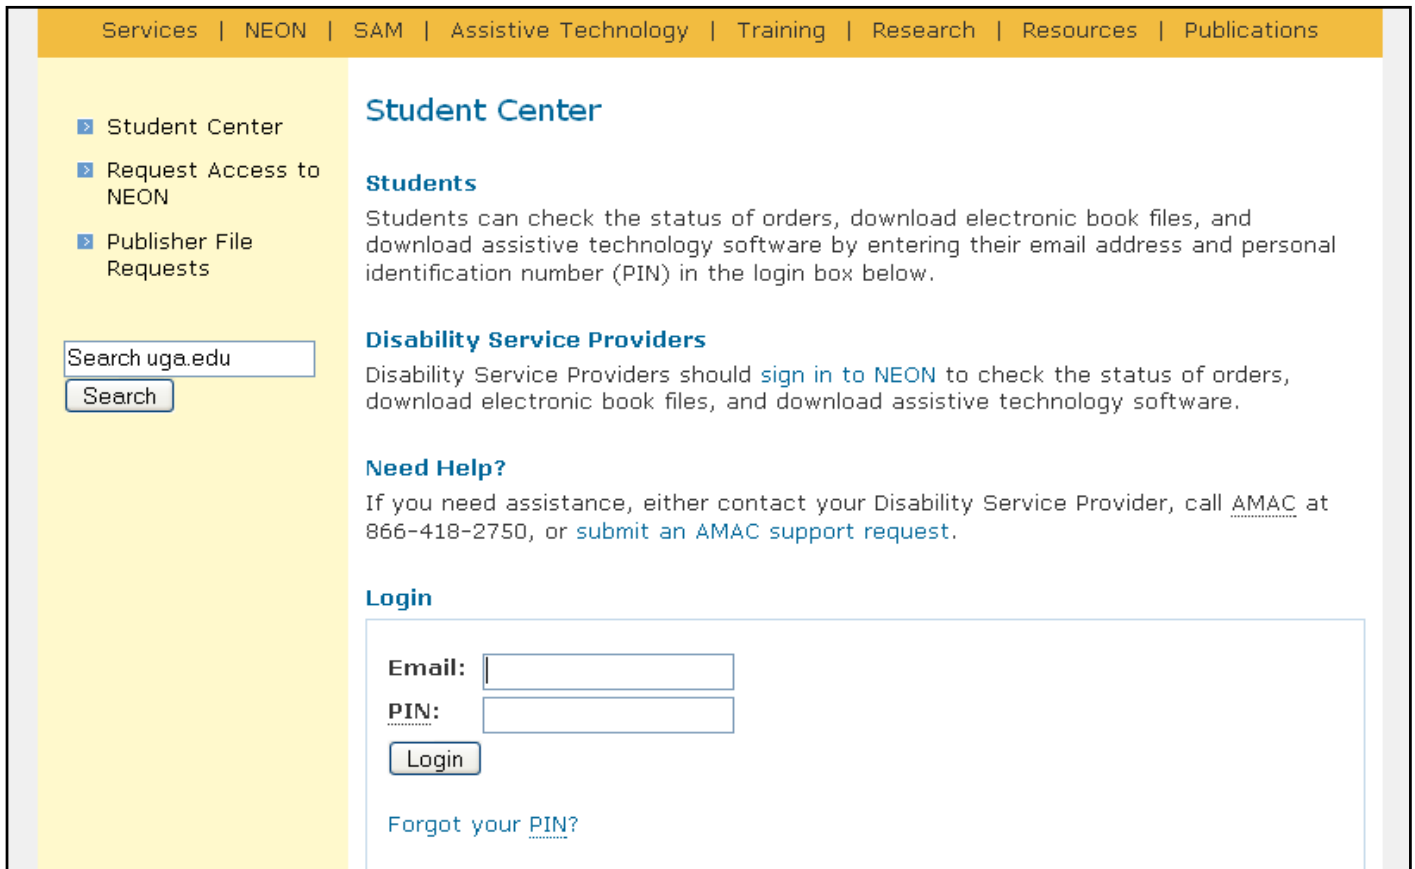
Services | NEON | SAM | Assistive Technology | Training | Research | Resources | Publications

Student Center

Request Access to NEON

Publisher File Requests

Search uga.edu

Search

Student Center

Students

Students can check the status of orders, download electronic book files, and download assistive technology software by entering their email address and personal identification number (PIN) in the login box below.

Disability Service Providers

Disability Service Providers should sign in to NEON to check the status of orders, download electronic book files, and download assistive technology software.

Need Help?

If you need assistance, either contact your Disability Service Provider, call AMAC at 866-418-2750, or submit an AMAC support request.

Login

Email:

PIN:

Login

Forgot your PIN?